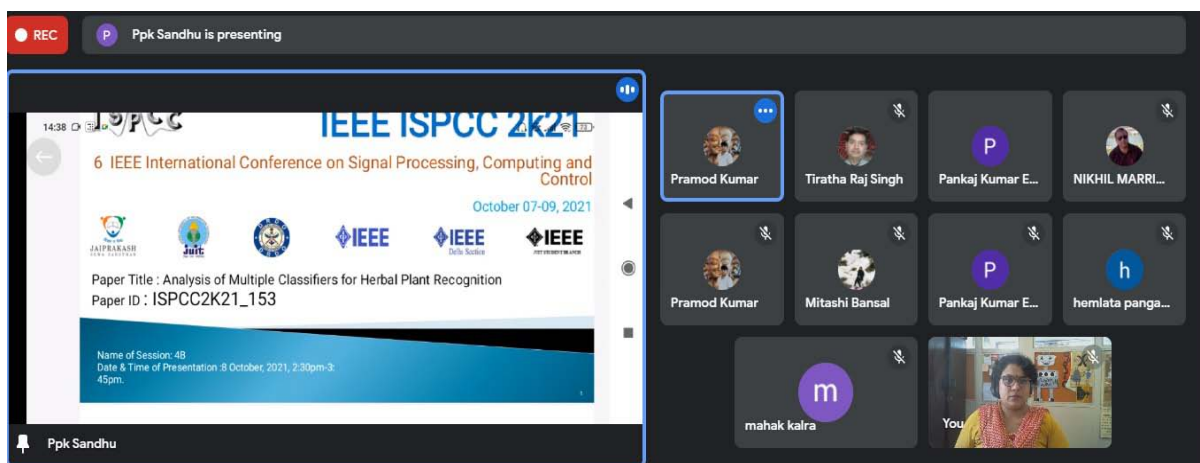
REC

P Ppk Sandhu is presenting

14:38

IEEE ISPCC 2k21

6 IEEE International Conference on Signal Processing, Computing and Control

October 07-09, 2021

JAIPRAKASH SEWA SANSTHAN

JUIT

IEEE

IEEE Delhi Section

IEEE

Paper Title : Analysis of Multiple Classifiers for Herbal Plant Recognition
Paper ID : ISPCC2K21_153

Name of Session: 4B
Date & Time of Presentation :8 October, 2021, 2:30pm-3:45pm.

Ppk Sandhu

Pramod Kumar

Tiratha Raj Singh

P

Pankaj Kumar E...

NIKHIL MARRI...

Pramod Kumar

Mitashi Bansal

P

Pankaj Kumar E...

h

hemlata panga...

m

mahak kalra

You